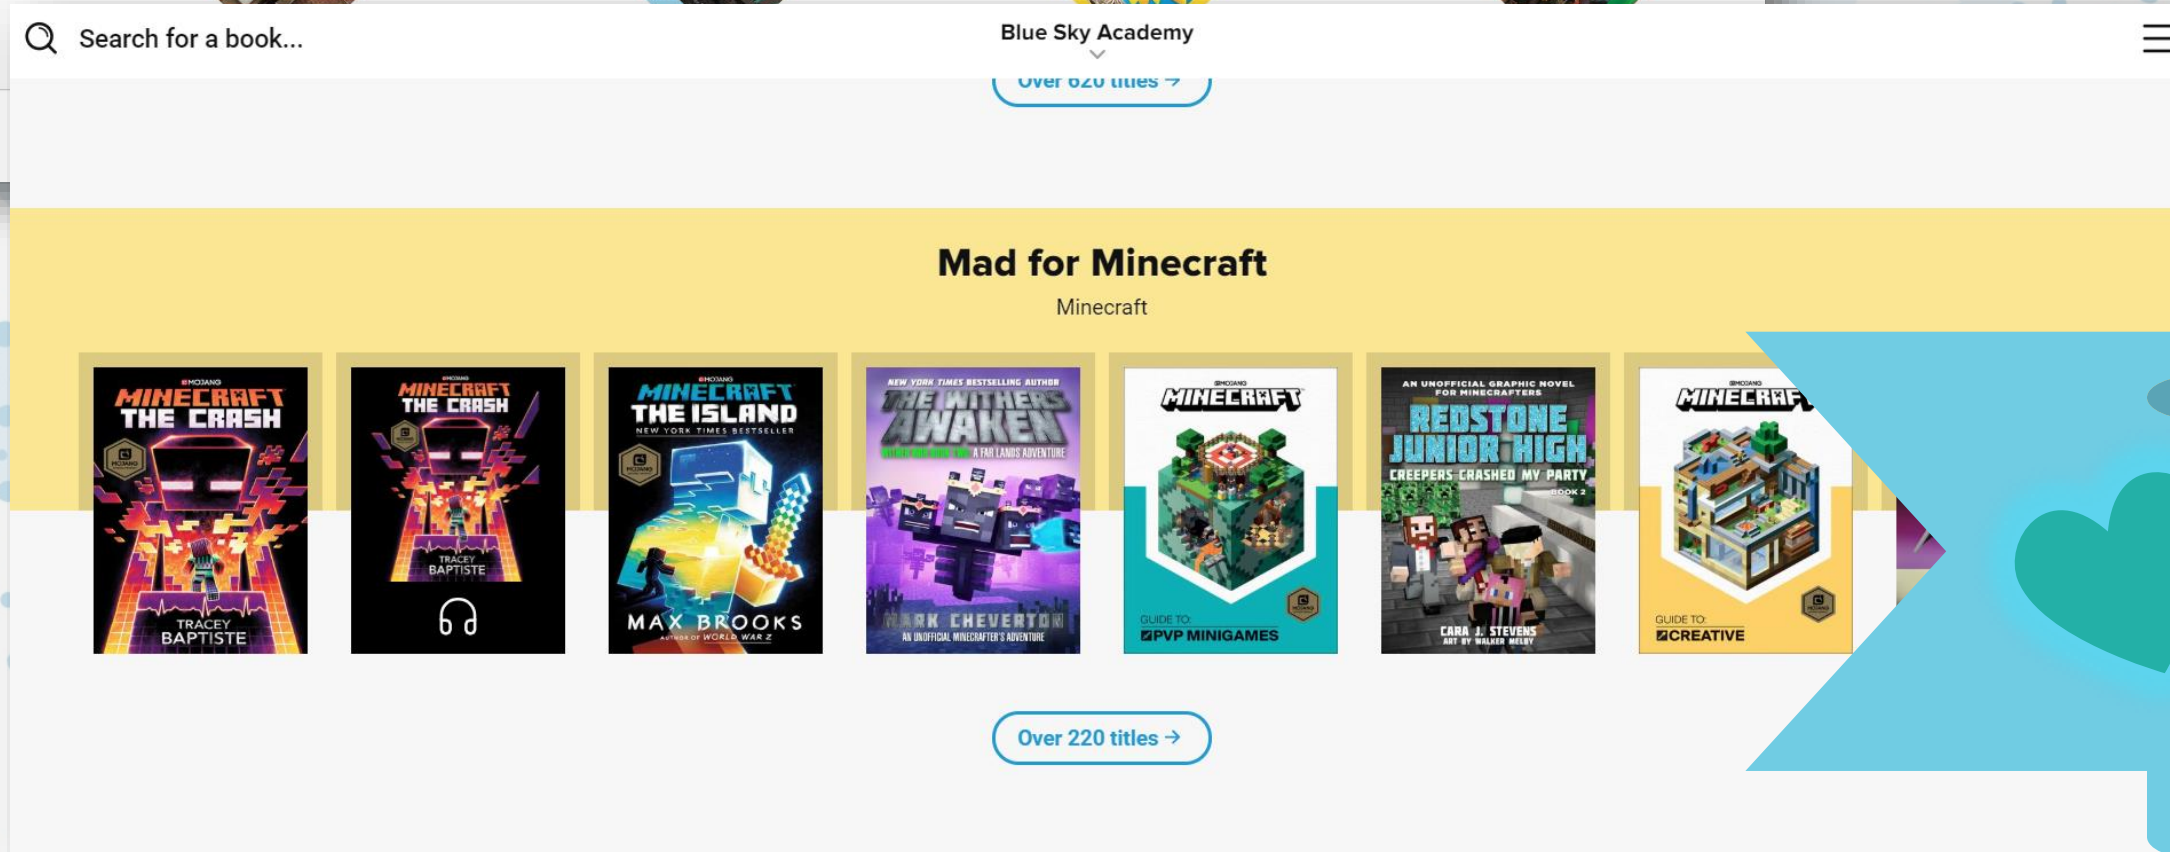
Search for a book...

Blue Sky Academy

Over 620 titles →

Mad for Minecraft

Minecraft

MOJANG
MINECRAFT
THE CRASH
TRACEY BAPTISTE

MOJANG
MINECRAFT
THE CRASH
TRACEY BAPTISTE

MOJANG
MINECRAFT
THE ISLAND
NEW YORK TIMES BESTSELLER
MAX BROOKS
AUTHOR OF WORLD WAR Z

NEW YORK TIMES BESTSELLING AUTHOR
THE WITHERS AWAKEN
A FAR LANDS ADVENTURE
MARK CHEVERTON
AN UNOFFICIAL MINECRAFTER'S ADVENTURE

MOJANG
MINECRAFT
GUIDE TO:
PVP MINIGAMES

AN UNOFFICIAL GRAPHIC NOVEL FOR MINECRAFTERS
REDSTONE JUNIOR HIGH
CREEPERS CRASHED MY PARTY
BOOK 2
CARA J. STEVENS
ART BY WALKER MELBY

MOJANG
MINECRAFT
GUIDE TO:
CREATIVE

Over 220 titles →